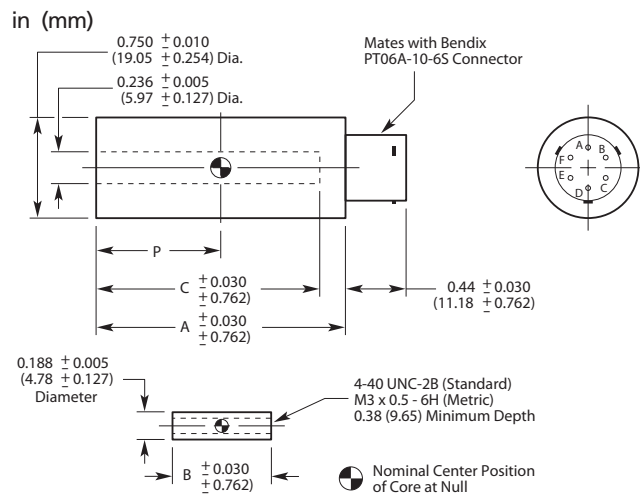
in (mm)

0.750 $\pm$ 0.010
(19.05 $\pm$ 0.254) Dia.

0.236 $\pm$ 0.005
(5.97 $\pm$ 0.127) Dia.

Mates with Bendix
PT06A-10-6S Connector

A B F C E D

P

C $\pm$ 0.030
($\pm$ 0.762)

A $\pm$ 0.030
($\pm$ 0.762)

0.44 $\pm$ 0.030
(11.18 $\pm$ 0.762)

0.188 $\pm$ 0.005
(4.78 $\pm$ 0.127)
Diameter

4-40 UNC-2B (Standard)
M3 x 0.5 - 6H (Metric)
0.38 (9.65) Minimum Depth

B $\pm$ 0.030
($\pm$ 0.762)

Nominal Center Position
of Core at Null